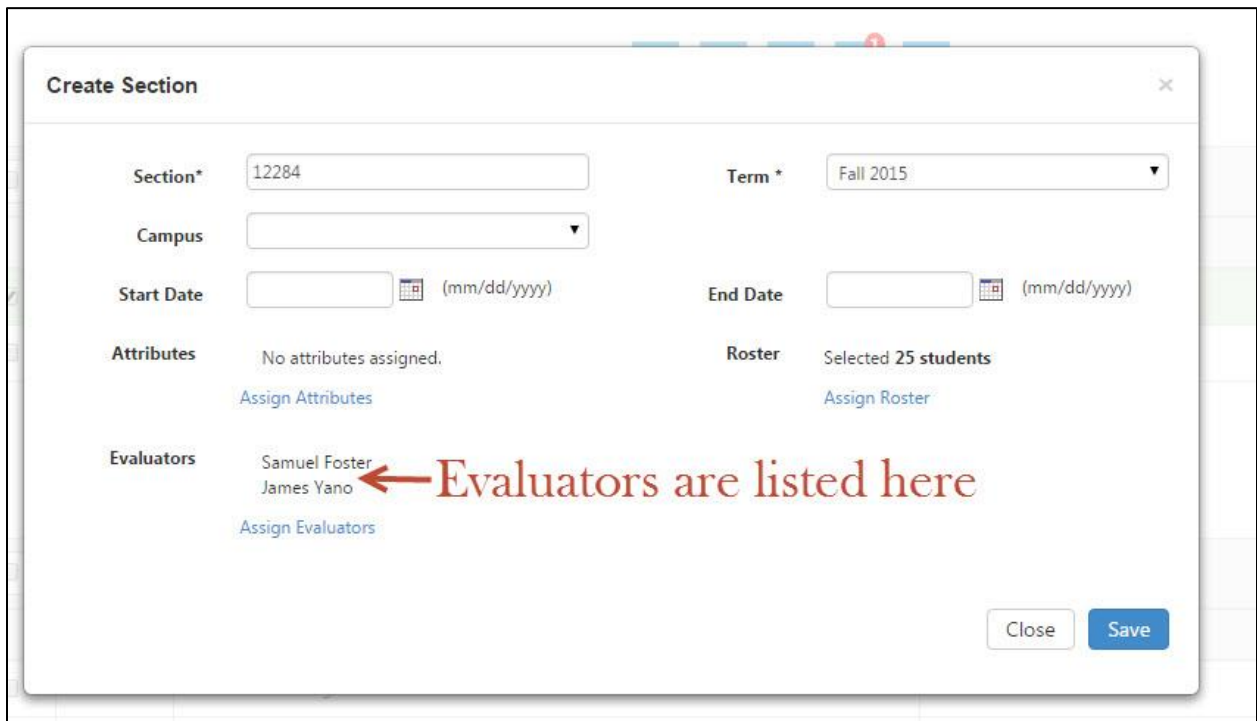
Create Section

×

Section* 12284

Term * Fall 2015

Campus

Start Date (mm/dd/yyyy)

End Date (mm/dd/yyyy)

Attributes No attributes assigned.

Assign Attributes

Roster Selected **25 students**

Assign Roster

Evaluators Samuel Foster
James Yano

Evaluators are listed here

Assign Evaluators

Close Save